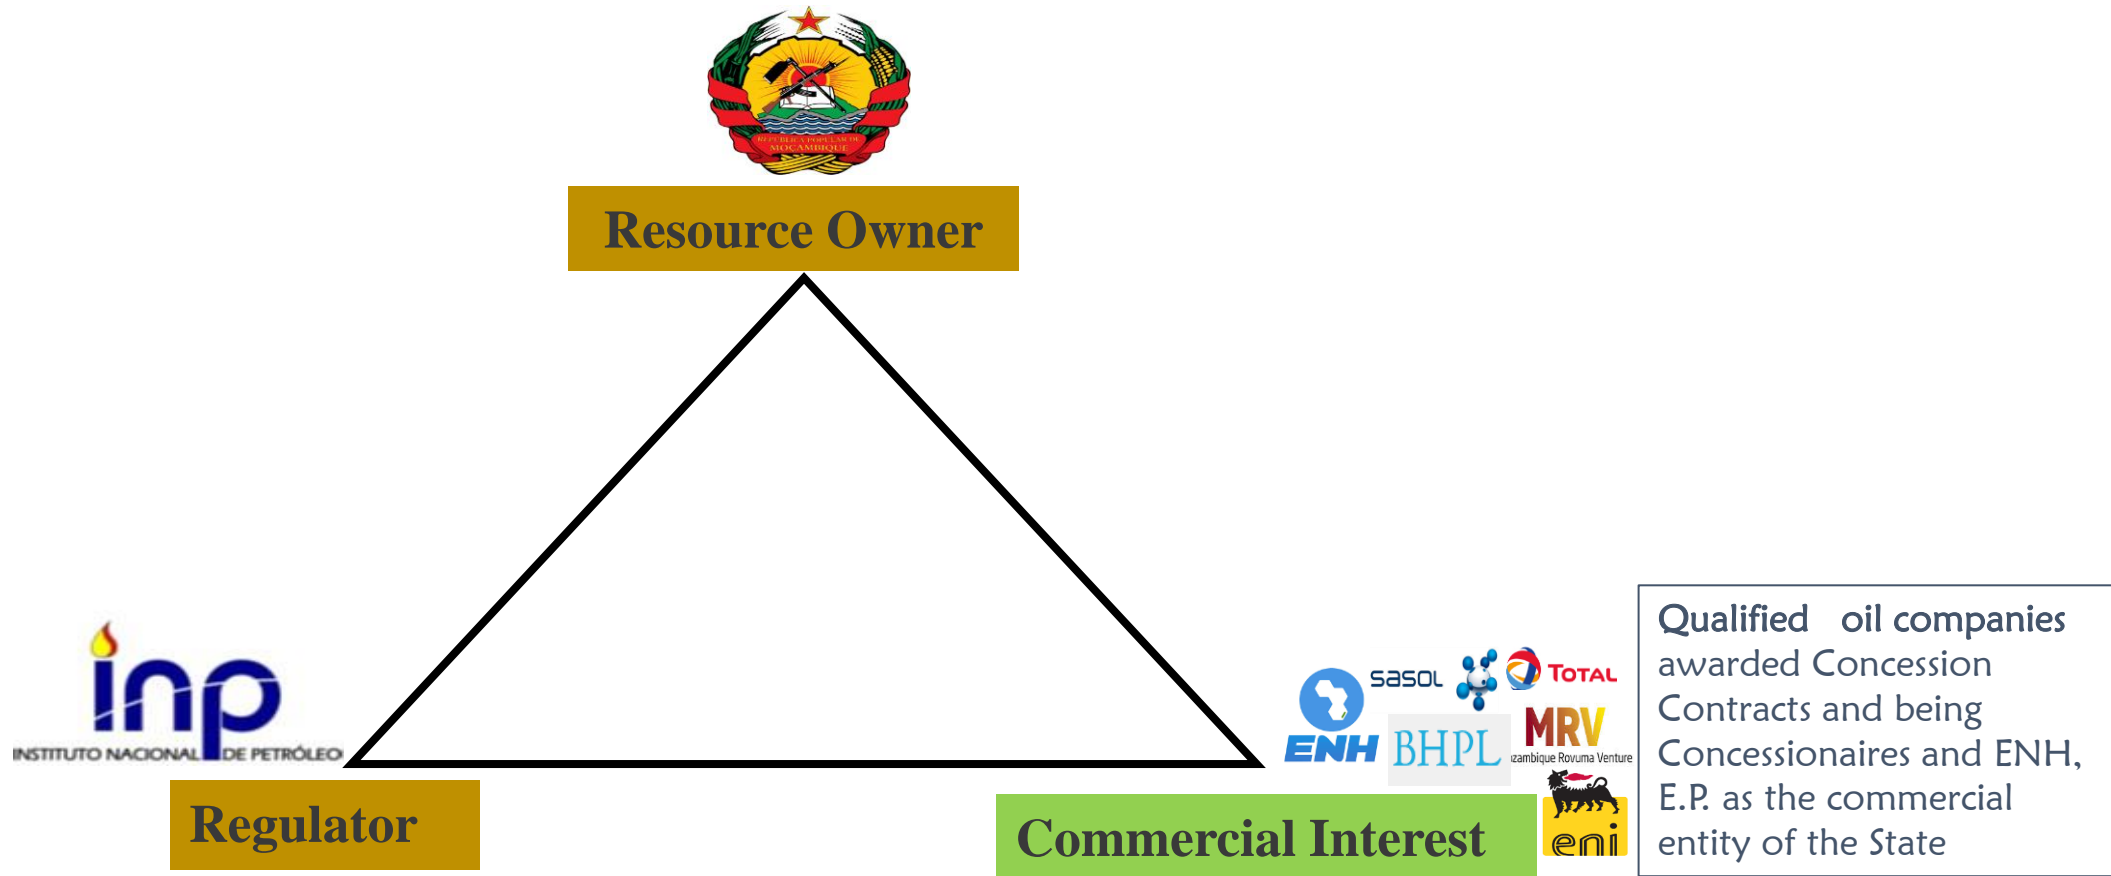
REPÚBLICA POPULAR DE MOÇAMBIQUE

Resource Owner

inp
INSTITUTO NACIONAL DE PETRÓLEO

Regulator

sasol
TOTAL
ENH
BHPL
MRV
Mozambique Rovuma Venture
eni

Commercial Interest

Qualified oil companies awarded Concession Contracts and being Concessionaires and ENH, E.P. as the commercial entity of the State